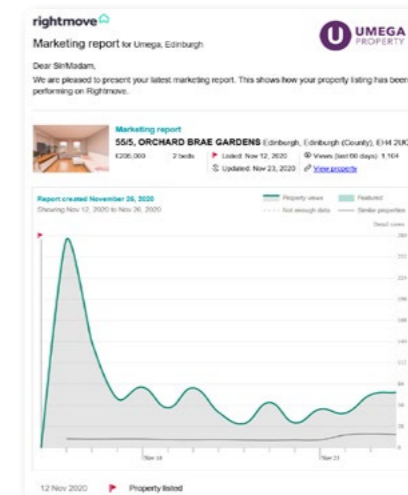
rightmove

Marketing report for Umega, Edinburgh

UMEGA PROPERTY

Dear Sir/Madam,

We are pleased to present your latest marketing report. This shows how your property listing has been performing on Rightmove.

Marketing report
55/5, ORCHARD BRAE GARDENS Edinburgh, Edinburgh (County), EH4 2UC

£200,000 | 2 beds | Listed: Nov 12, 2020 | Views (last 60 days): 1,164
Updated: Nov 23, 2020 | View property

Report created November 26, 2020
Showing Nov 12, 2020 to Nov 26, 2020

Property views
Featured
Not enough data
Similar properties

Detail views

280
252
224
196
168
140
112
84
56
28
0

Nov 16
Nov 23

12 Nov 2020 Property listed